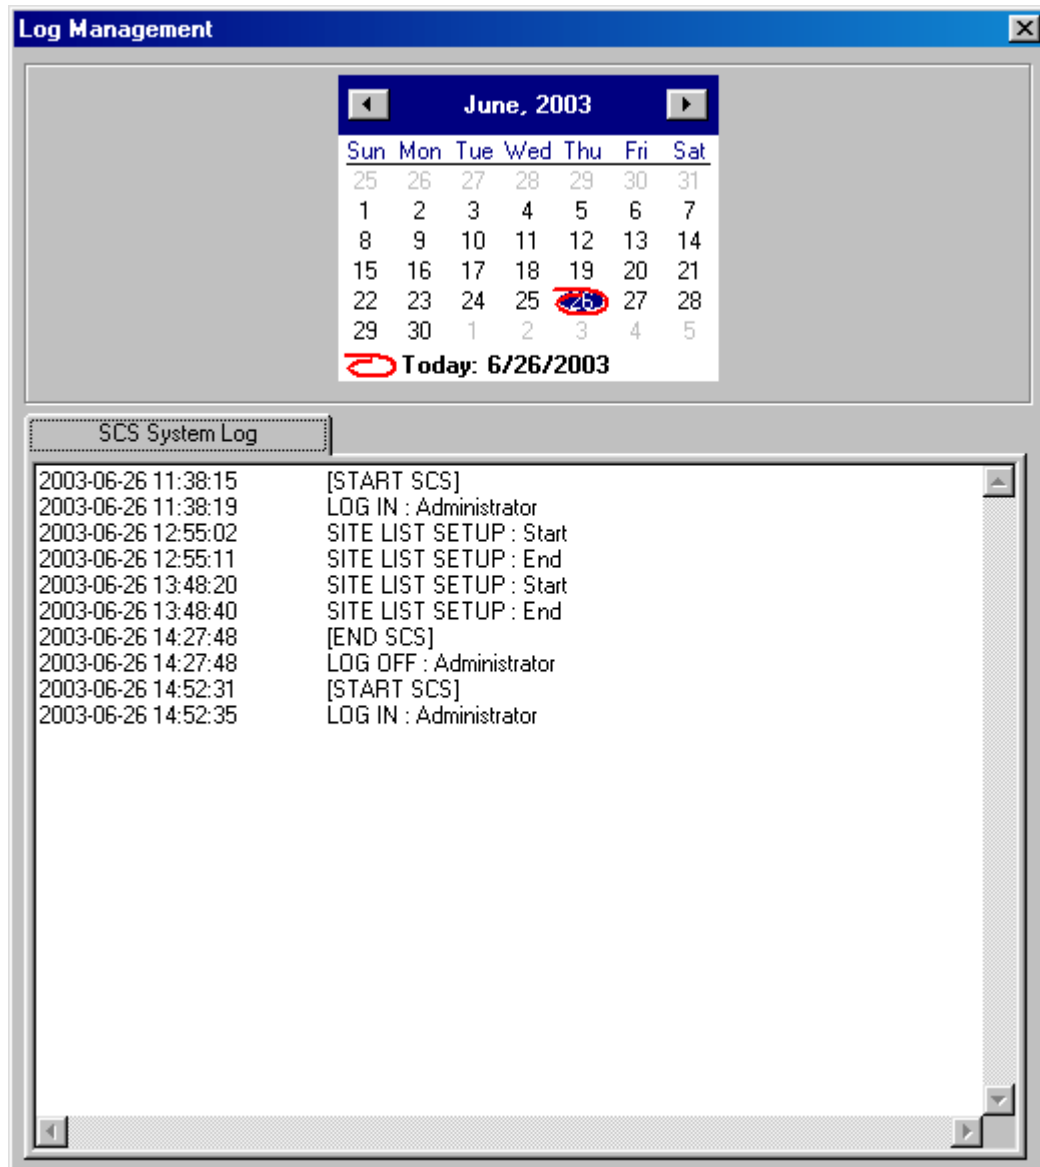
Log Management

June, 2003

| Sun | Mon | Tue | Wed | Thu | Fri | Sat |
|---|---|---|---|---|---|---|
| 25 | 26 | 27 | 28 | 29 | 30 | 31 |
| 1 | 2 | 3 | 4 | 5 | 6 | 7 |
| 8 | 9 | 10 | 11 | 12 | 13 | 14 |
| 15 | 16 | 17 | 18 | 19 | 20 | 21 |
| 22 | 23 | 24 | 25 | 26 | 27 | 28 |
| 29 | 30 | 1 | 2 | 3 | 4 | 5 |

Today: 6/26/2003

SCS System Log

2003-06-26 11:38:15 [START SCS]
2003-06-26 11:38:19 LOG IN : Administrator
2003-06-26 12:55:02 SITE LIST SETUP : Start
2003-06-26 12:55:11 SITE LIST SETUP : End
2003-06-26 13:48:20 SITE LIST SETUP : Start
2003-06-26 13:48:40 SITE LIST SETUP : End
2003-06-26 14:27:48 [END SCS]
2003-06-26 14:27:48 LOG OFF : Administrator
2003-06-26 14:52:31 [START SCS]
2003-06-26 14:52:35 LOG IN : Administrator